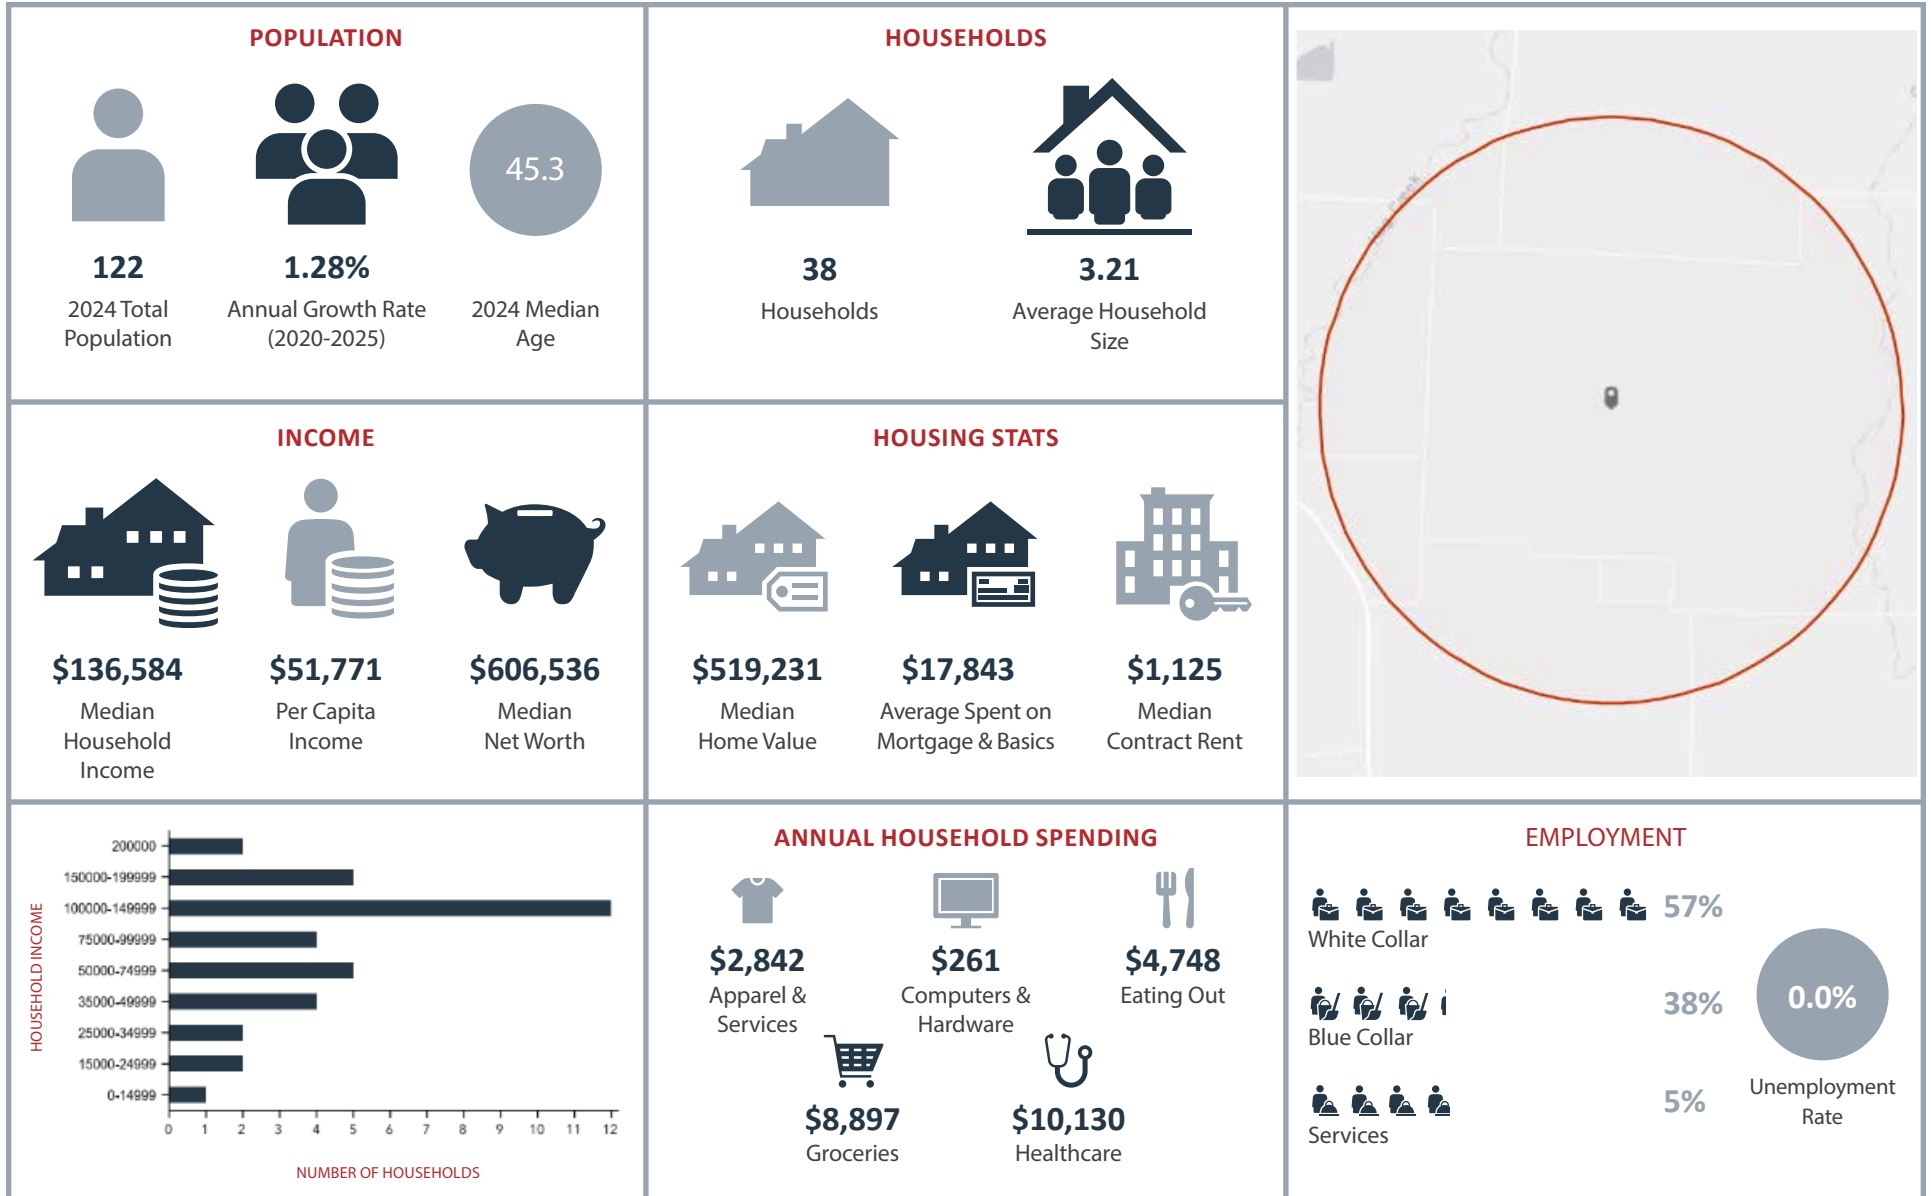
POPULATION

45.3

122
2024 Total Population

1.28%
Annual Growth Rate (2020-2025)

2024 Median Age

HOUSEHOLDS

38
Households

3.21
Average Household Size

INCOME

$136,584
Median Household Income

$51,771
Per Capita Income

$606,536
Median Net Worth

HOUSING STATS

$519,231
Median Home Value

$17,843
Average Spent on Mortgage & Basics

$1,125
Median Contract Rent

HOUSEHOLD INCOME

| | |
|---|---|
| 200000 | 2 |
| 150000-199999 | 5 |
| 100000-149999 | 12 |
| 75000-99999 | 4 |
| 50000-74999 | 5 |
| 35000-49999 | 4 |
| 25000-34999 | 2 |
| 15000-24999 | 2 |
| 0-14999 | 1 |

0 1 2 3 4 5 6 7 8 9 10 11 12

NUMBER OF HOUSEHOLDS

ANNUAL HOUSEHOLD SPENDING

$2,842
Apparel & Services

$261
Computers & Hardware

$4,748
Eating Out

$8,897
Groceries

$10,130
Healthcare

EMPLOYMENT

57%
White Collar

38%
Blue Collar

5%
Services

0.0%
Unemployment Rate